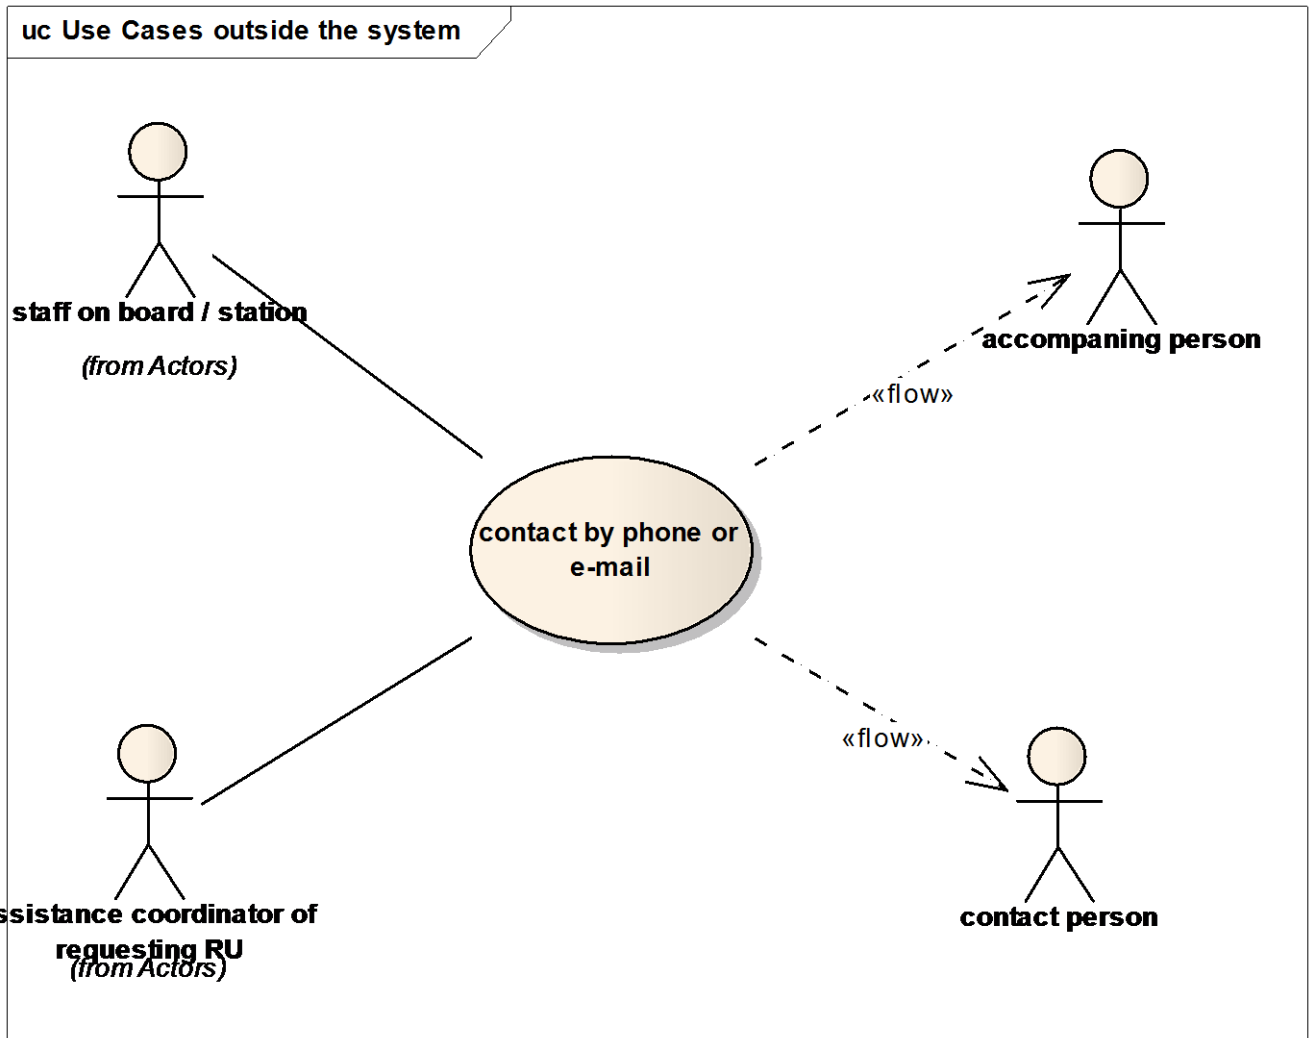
uc Use Cases outside the system

staff on board / station

(from Actors)

accompaning person

«flow»

contact by phone or e-mail

«flow»

ssistance coordinator of requesting RU

(from Actors)

contact person